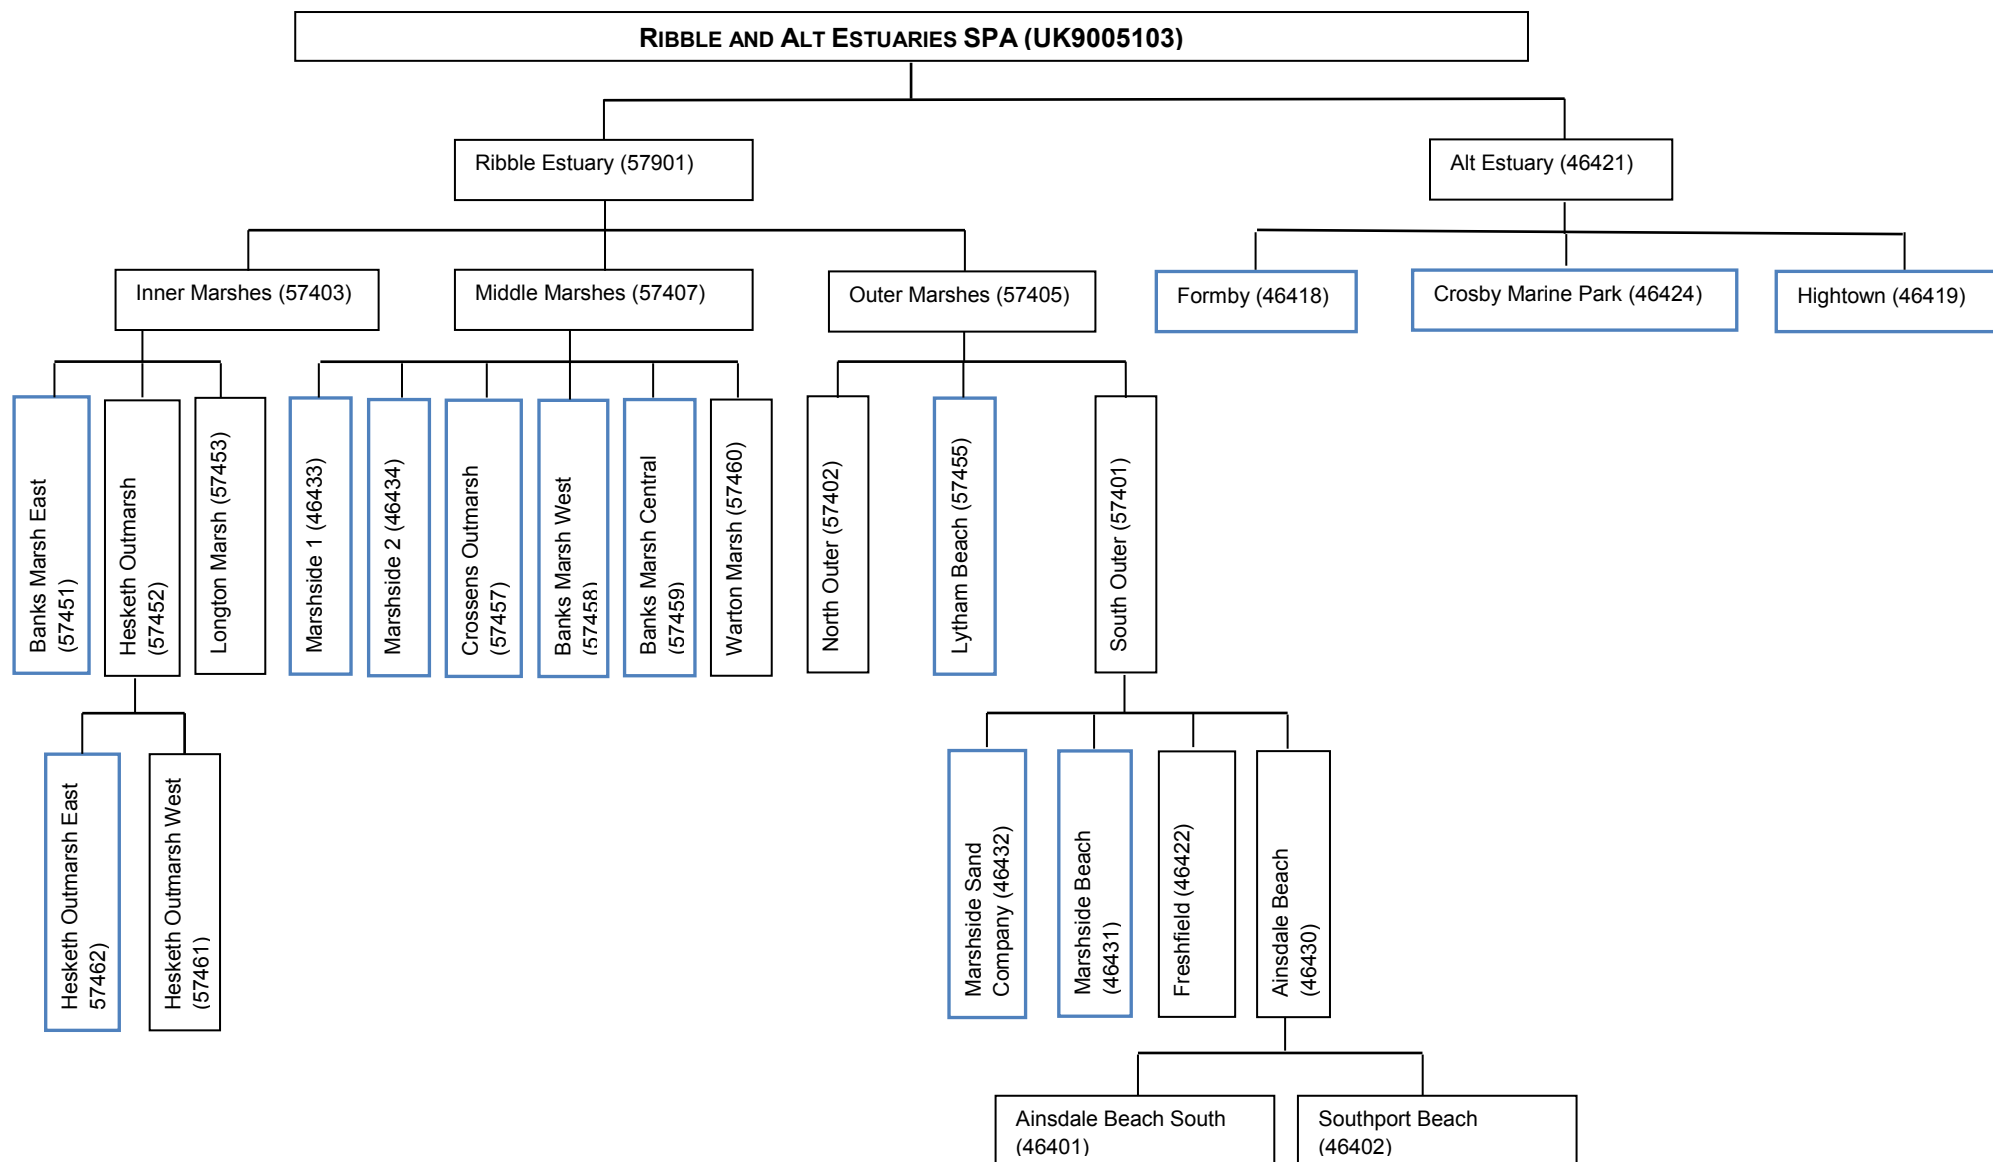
RIBBLE AND ALT ESTUARIES SPA (UK9005103)

Ribble Estuary (57901)

Alt Estuary (46421)

Inner Marshes (57403)

Middle Marshes (57407)

Outer Marshes (57405)

Formby (46418)

Crosby Marine Park (46424)

Hightown (46419)

Banks Marsh East (57451)

Hesketh Outmarsh (57452)

Longton Marsh (57453)

Marshside 1 (46433)

Marshside 2 (46434)

Crossens Outmarsh (57457)

Banks Marsh West (57458)

Banks Marsh Central (57459)

Warton Marsh (57460)

North Outer (57402)

Lytham Beach (57455)

South Outer (57401)

Hesketh Outmarsh East 57462)

Hesketh Outmarsh West (57461)

Marshside Sand Company (46432)

Marshside Beach (46431)

Freshfield (46422)

Ainsdale Beach (46430)

Ainsdale Beach South (46401)

Southport Beach (46402)